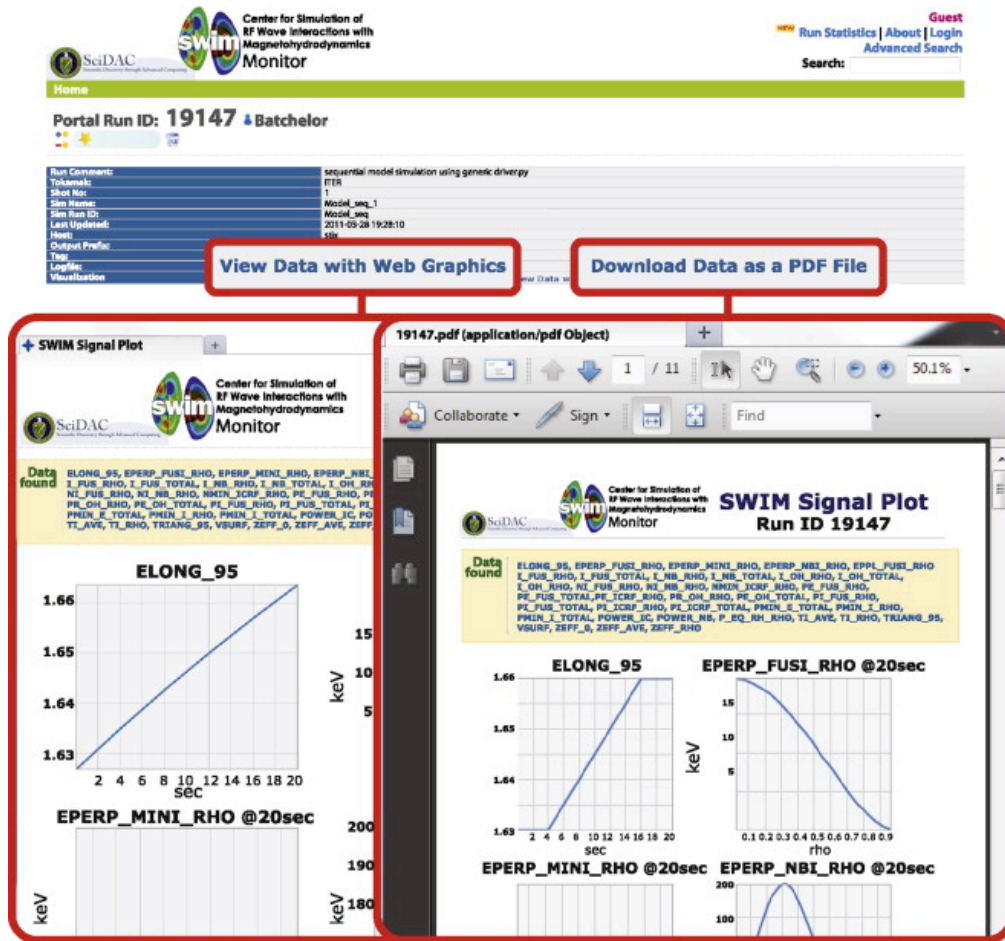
SciDAC

swim

Center for Simulation of RF Wave Interactions with Magnetohydrodynamics
Monitor

Guest
NEW Run Statistics | About | Login
Advanced Search
Search:

Home

Portal Run ID: 19147 Batchelor

| Run Comment: | sequential model simulation using generic driver.py |
|---|---|
| Tokamak: | ITER |
| Shot No: | 1 |
| Sim Name: | Model_seq_1 |
| Sim Run ID: | Model_seq |
| Last Updated: | 2011-03-28 19:28:10 |
| Host: | stix |
| Output Prefix: | |
| Tag: | |
| Logfile: | |
| Visualization | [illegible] |

View Data with Web Graphics

Download Data as a PDF File

SWIM Signal Plot

+

SciDAC

swim

Center for Simulation of RF Wave Interactions with Magnetohydrodynamics
Monitor

Data found
ELONG_95, EPERP_FUSI_RHO, EPERP_MINI_RHO, EPERP_NBI_RHO, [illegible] I_FUS_RHO, I_FUS_TOTAL, I_NB_RHO, I_NB_TOTAL, I_OH_RH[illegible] NI_FUS_RHO, NI_NB_RHO, NMIN_ICRF_RHO, PE_FUS_RHO, P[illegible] PE_OH_RHO, PE_OH_TOTAL, PI_FUS_RHO, PI_FUS_TOTAL, PI_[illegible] PMIN_E_TOTAL, PMIN_I_RHO, PMIN_I_TOTAL, POWER_IC, PO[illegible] TI_AVE, TI_RHO, TRIANG_95, VSURF, ZEFF_0, ZEFF_AVE, ZE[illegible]

ELONG_95

1.66
1.65
1.64
1.63
2 4 6 8 10 12 14 16 18 20
sec

15
10
5
keV

EPERP_MINI_RHO @20sec

keV

200
190
180
keV

19147.pdf (application/pdf Object)

+

1 / 11

50.1%

Collaborate

Sign

Find

SciDAC

swim

Center for Simulation of RF Wave Interactions with Magnetohydrodynamics
Monitor

SWIM Signal Plot
Run ID 19147

Data found
ELONG_95, EPERP_FUSI_RHO, EPERP_MINI_RHO, EPERP_NBI_RHO, EPPL_FUSI_RHO I_FUS_RHO, I_FUS_TOTAL, I_NB_RHO, I_NB_TOTAL, I_OH_RHO, I_OH_TOTAL, I_OH_RHO, NI_FUS_RHO, NI_NB_RHO, NMIN_ICRF_RHO, PE_FUS_RHO, PE_FUS_TOTAL,PE_ICRF_RHO, PE_OH_RHO, PE_OH_TOTAL, PI_FUS_RHO, PI_FUS_TOTAL, PI_ICRF_RHO, PI_ICRF_TOTAL, PMIN_E_TOTAL, PMIN_I_RHO, PMIN_I_TOTAL, POWER_IC, POWER_NB, P_EQ_RH_RHO, TI_AVE, TI_RHO, TRIANG_95, VSURF, ZEFF_0, ZEFF_AVE, ZEFF_RHO

ELONG_95

1.66
1.65
1.64
1.63
2 4 6 8 10 12 14 16 18 20
sec

EPERP_FUSI_RHO @20sec

15
10
5
keV
0.1 0.2 0.3 0.4 0.5 0.6 0.7 0.8 0.9
rho

EPERP_MINI_RHO @20sec

keV

EPERP_NBI_RHO @20sec

200
100
keV